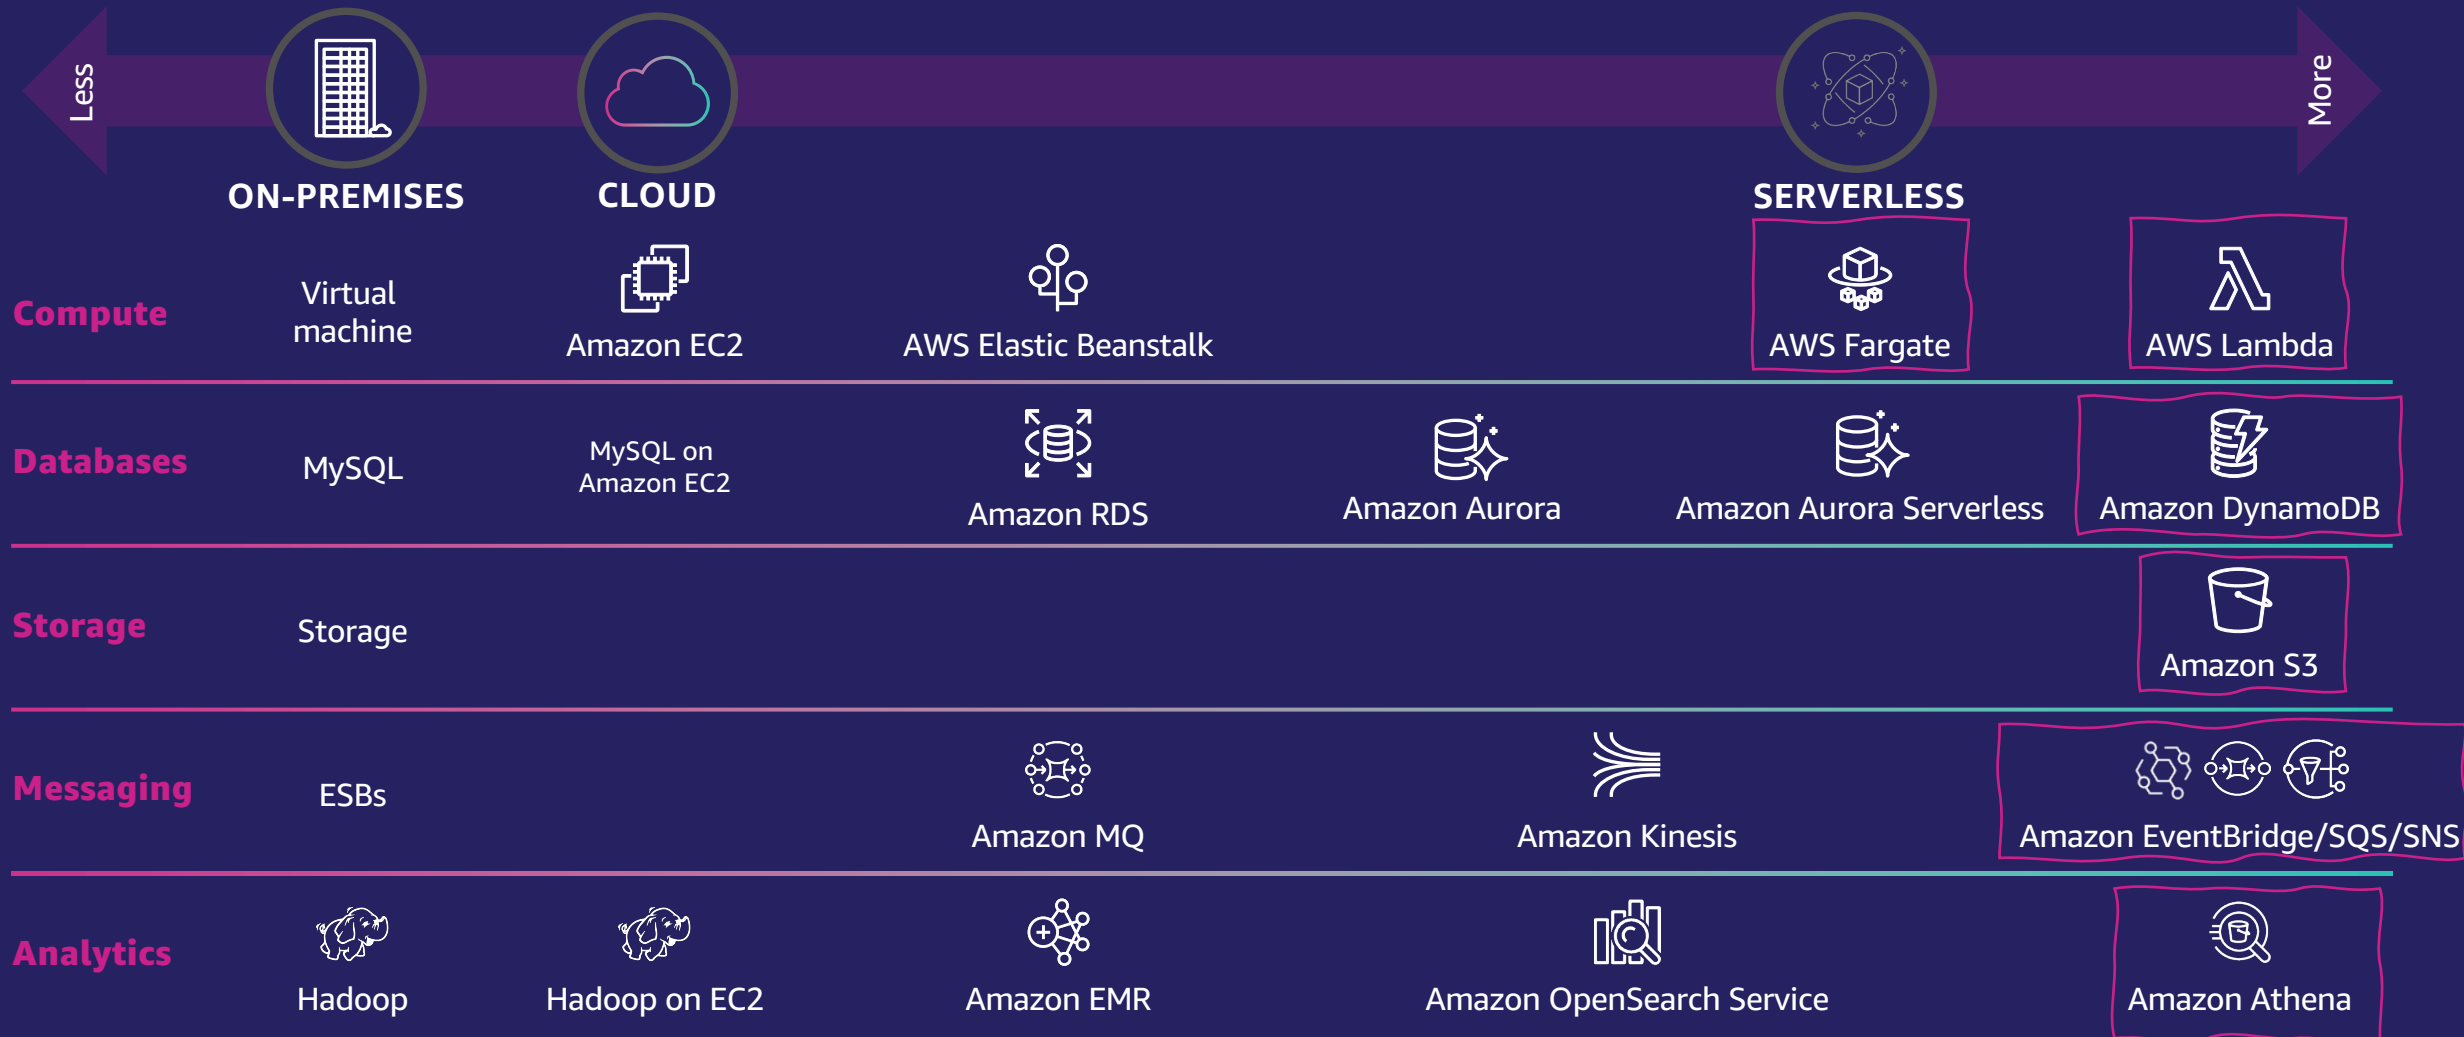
Less

More

ON-PREMISES

CLOUD

SERVERLESS

| | | | | | | |
|---|---|---|---|---|---|---|
| Compute | Virtual machine | Amazon EC2 | AWS Elastic Beanstalk | | AWS Fargate | AWS Lambda |
| Databases | MySQL | MySQL on Amazon EC2 | Amazon RDS | Amazon Aurora | Amazon Aurora Serverless | Amazon DynamoDB |
| Storage | Storage | | | | | Amazon S3 |
| Messaging | ESBs | | Amazon MQ | Amazon Kinesis | | Amazon EventBridge/SQS/SNS |
| Analytics | Hadoop | Hadoop on EC2 | Amazon EMR | Amazon OpenSearch Service | | Amazon Athena |